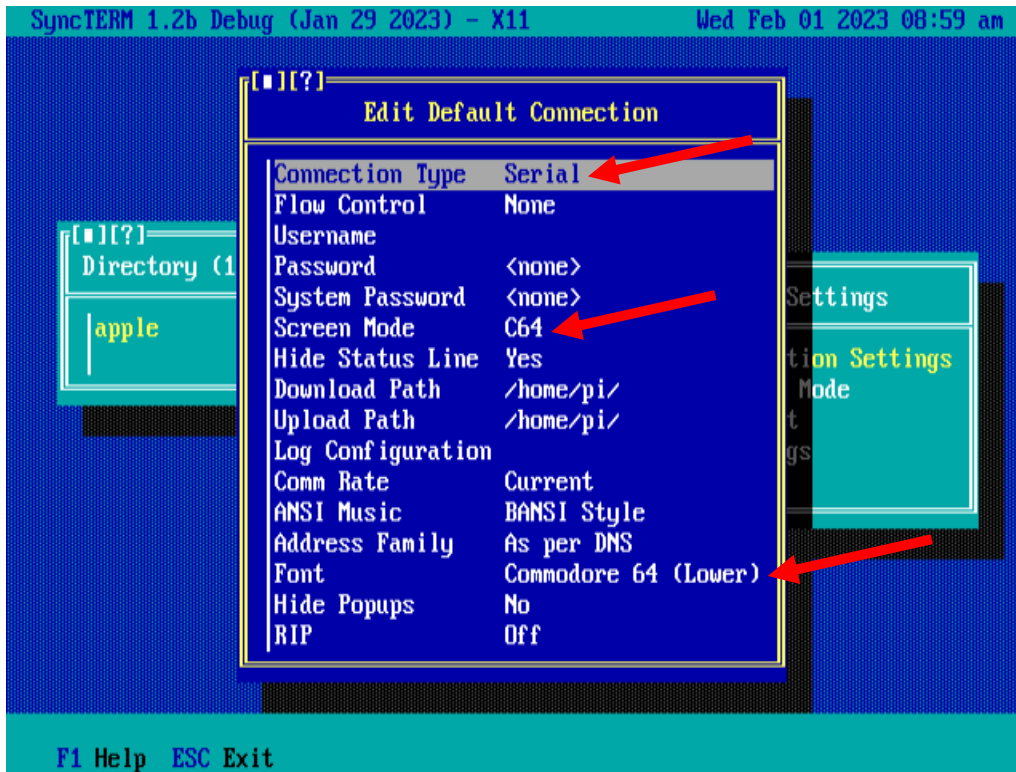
SyncTERM 1.2b Debug (Jan 29 2023) - X11    Wed Feb 01 2023 08:59 am

[■][?]
Edit Default Connection

| | |
|---|---|
| Connection Type | Serial |
| Flow Control | None |
| Username | |
| Password | <none> |
| System Password | <none> |
| Screen Mode | C64 |
| Hide Status Line | Yes |
| Download Path | /home/pi/ |
| Upload Path | /home/pi/ |
| Log Configuration | |
| Comm Rate | Current |
| ANSI Music | BANSI Style |
| Address Family | As per DNS |
| Font | Commodore 64 (Lower) |
| Hide Popups | No |
| RIP | Off |

[■][?]
Directory (1
apple

Settings
tion Settings
Mode
t
gs

F1 Help  ESC Exit